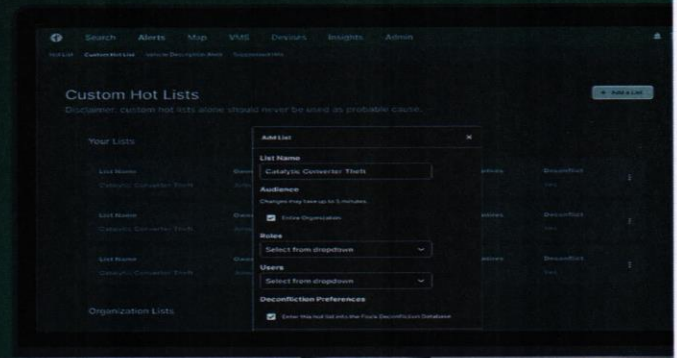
Search Alerts Map VMS Devices Insights Admin

Hot List Custom Hot List Vehicle Description Alert Suppressed Hits

Custom Hot Lists

Disclaimer: custom hot lists alone should never be used as probable cause.

+ Add a List

Your Lists

List Name
Catalytic Converter Theft

List Name
Catalytic Converter Theft

List Name
Catalytic Converter Theft

Organization Lists

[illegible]

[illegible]

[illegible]

Deconflict
Yes

Deconflict
Yes

Deconflict
Yes

Add List ×

List Name
Catalytic Converter Theft

Audience
Changes may take up to 5 minutes.
Entire Organization

Roles
Select from dropdown

Users
Select from dropdown

Deconfliction Preferences
Enter this hot list into the Flock Deconfliction Database